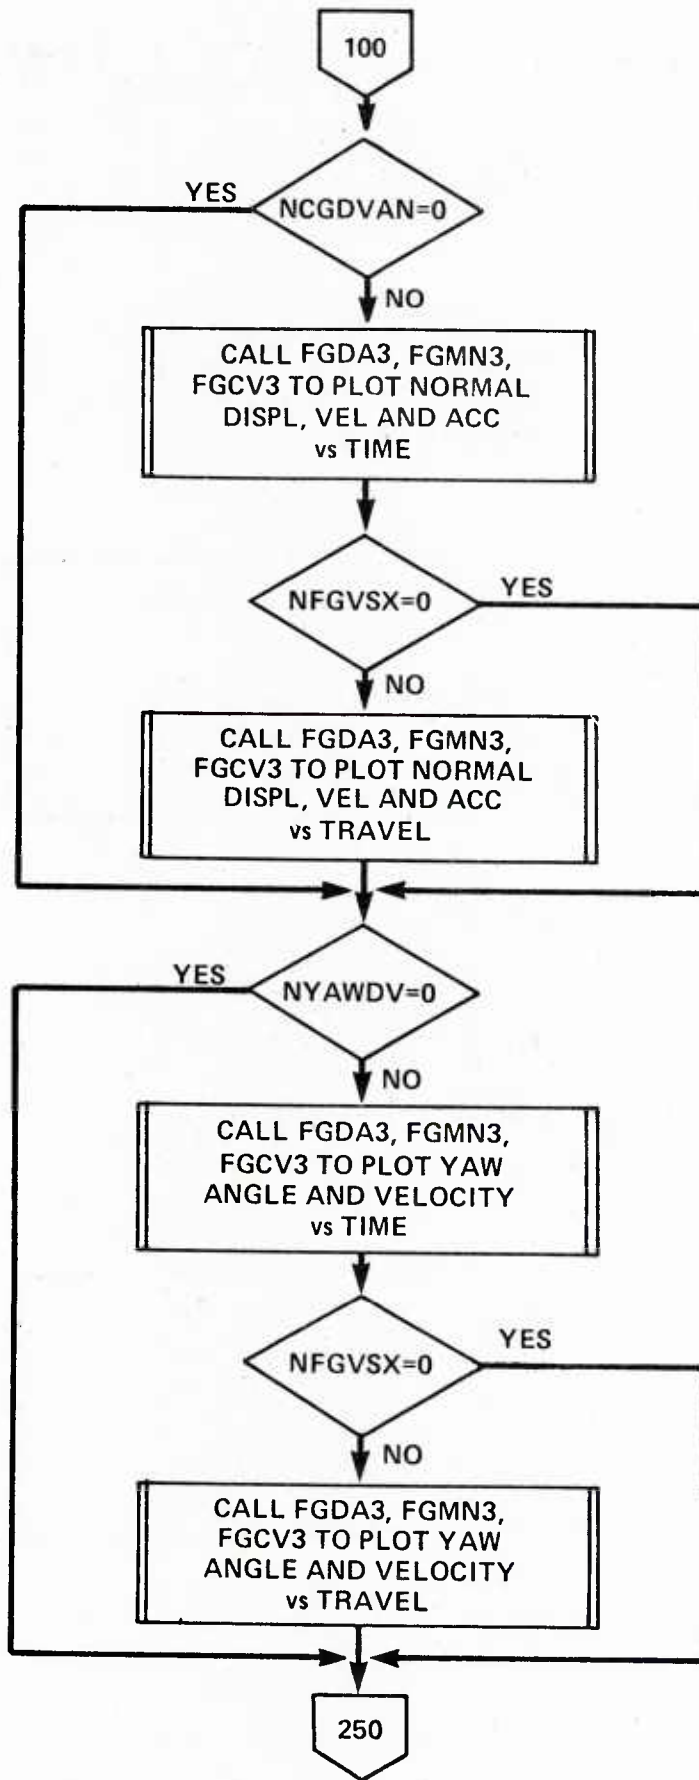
100

YES

NCGDVAN=0

NO

CALL FGDA3, FGMN3, FGCV3 TO PLOT NORMAL DISPL, VEL AND ACC vs TIME

NFGVSX=0

YES

NO

CALL FGDA3, FGMN3, FGCV3 TO PLOT NORMAL DISPL, VEL AND ACC vs TRAVEL

YES

NYAWDV=0

NO

CALL FGDA3, FGMN3, FGCV3 TO PLOT YAW ANGLE AND VELOCITY vs TIME

NFGVSX=0

YES

NO

CALL FGDA3, FGMN3, FGCV3 TO PLOT YAW ANGLE AND VELOCITY vs TRAVEL

250